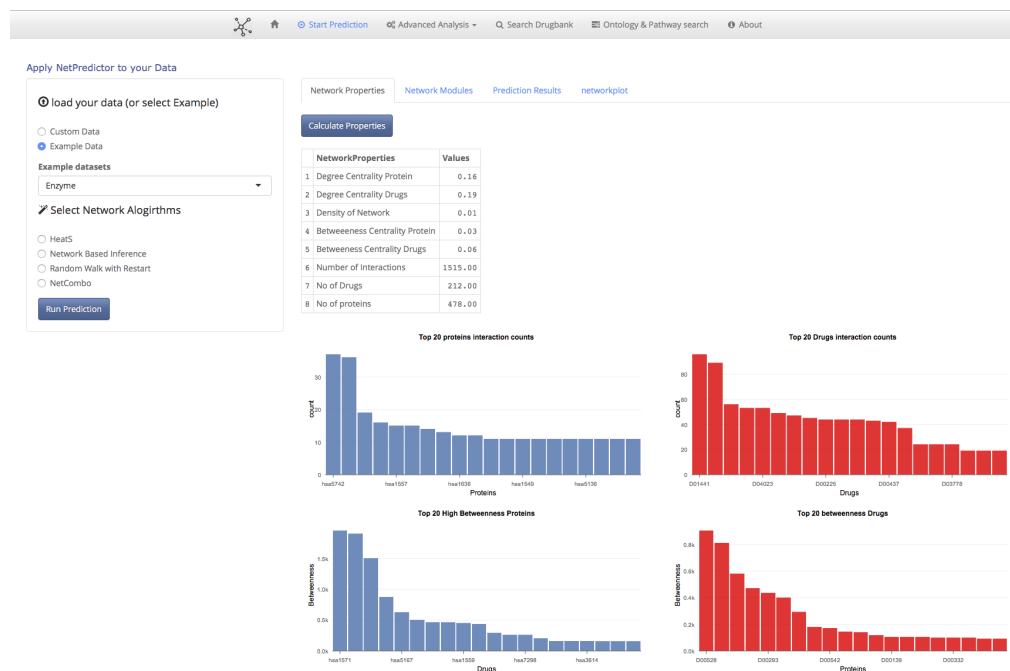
Start Prediction Advanced Analysis ▾ Search Drugbank Ontology & Pathway search About

Apply NetPredictor to your Data

load your data (or select Example)

Custom Data
Example Data

Example datasets

Enzyme

Select Network Alogirthms

HeatS
Network Based Inference
Random Walk with Restart
NetCombo

Run Prediction

Network Properties | Network Modules | Prediction Results | networkplot

Calculate Properties

| | NetworkProperties | Values |
|---|---|---|
| 1 | Degree Centrality Protein | 0.16 |
| 2 | Degree Centrality Drugs | 0.19 |
| 3 | Density of Network | 0.01 |
| 4 | Betweeness Centrality Protein | 0.03 |
| 5 | Betweeness Centrality Drugs | 0.06 |
| 6 | Number of Interactions | 1515.00 |
| 7 | No of Drugs | 212.00 |
| 8 | No of proteins | 478.00 |

Top 20 proteins interaction counts

count
30
20
10
0
hsa5742 hsa1557 hsa1636 hsa1549 hsa5136
Proteins

Top 20 Drugs interaction counts

count
80
60
40
20
0
D01441 D04023 D00225 D00437 D03778
Drugs

Top 20 High Betweenness Proteins

Betweenness
1.5k
1.0k
0.5k
0.0k
hsa1571 hsa5167 hsa1559 hsa7298 hsa3614
Drugs

Top 20 betweenness Drugs

Betweenness
0.8k
0.6k
0.4k
0.2k
0.0k
D00528 D00293 D00542 D00139 D00332
Proteins